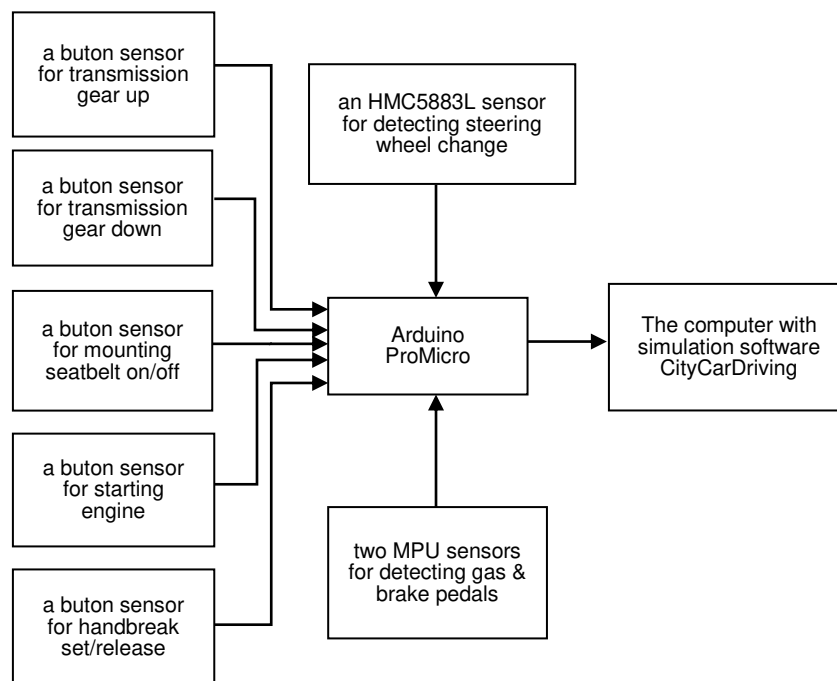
a buton sensor for transmission gear up

a buton sensor for transmission gear down

a buton sensor for mounting seatbelt on/off

a buton sensor for starting engine

a buton sensor for handbreak set/release

an HMC5883L sensor for detecting steering wheel change

Arduino ProMicro

two MPU sensors for detecting gas & brake pedals

The computer with simulation software CityCarDriving